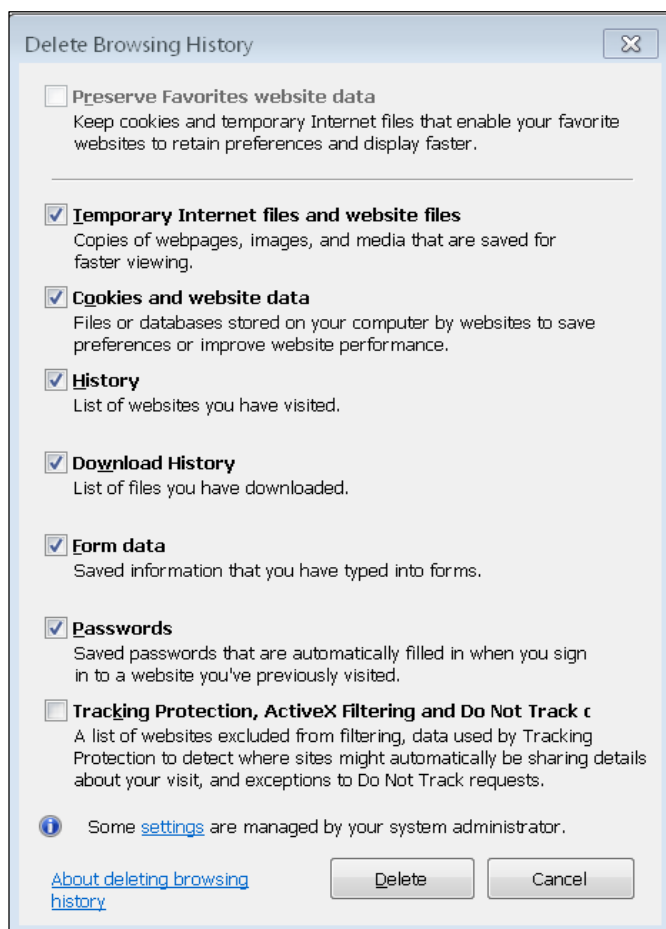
Delete Browsing History

Preserve Favorites website data
Keep cookies and temporary Internet files that enable your favorite websites to retain preferences and display faster.

Temporary Internet files and website files
Copies of webpages, images, and media that are saved for faster viewing.

Cookies and website data
Files or databases stored on your computer by websites to save preferences or improve website performance.

History
List of websites you have visited.

Download History
List of files you have downloaded.

Form data
Saved information that you have typed into forms.

Passwords
Saved passwords that are automatically filled in when you sign in to a website you've previously visited.

Tracking Protection, ActiveX Filtering and Do Not Track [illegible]
A list of websites excluded from filtering, data used by Tracking Protection to detect where sites might automatically be sharing details about your visit, and exceptions to Do Not Track requests.

Some settings are managed by your system administrator.

About deleting browsing history

Delete

Cancel